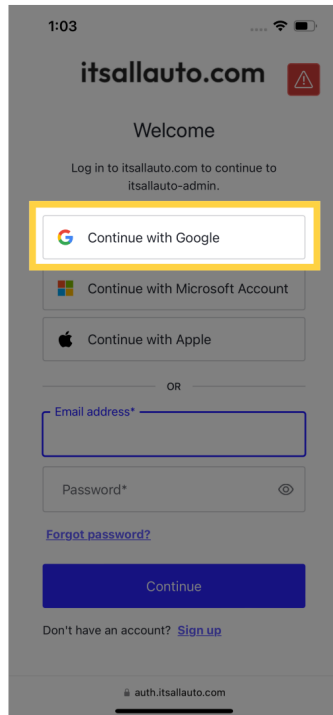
1:03

itsallauto.com

Welcome

Log in to itsallauto.com to continue to itsallauto-admin.

Continue with Google

Continue with Microsoft Account

Continue with Apple

OR

Email address*

Password*

Forgot password?

Continue

Don't have an account? Sign up

auth.itsallauto.com